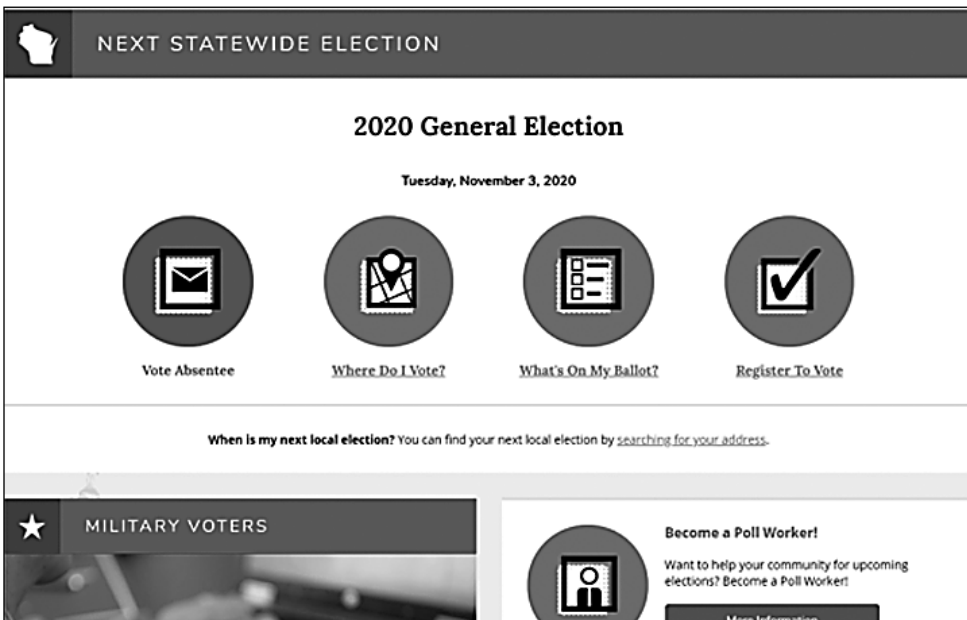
NEXT STATEWIDE ELECTION

2020 General Election

Tuesday, November 3, 2020

Vote Absentee

Where Do I Vote?

What's On My Ballot?

Register To Vote

When is my next local election? You can find your next local election by searching for your address.

MILITARY VOTERS

Become a Poll Worker!

Want to help your community for upcoming elections? Become a Poll Worker!

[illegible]